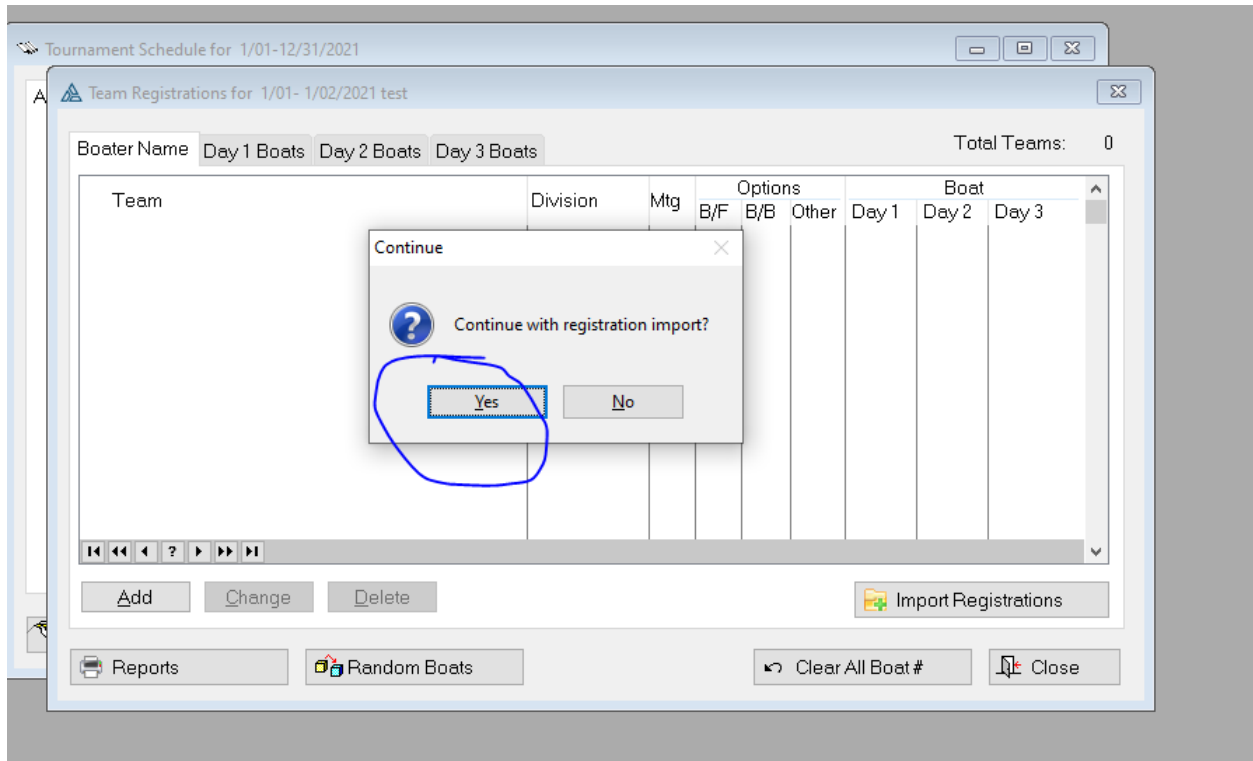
Tournament Schedule for 1/01-12/31/2021

A

Team Registrations for 1/01- 1/02/2021 test

Boater Name | Day 1 Boats | Day 2 Boats | Day 3 Boats

Total Teams: 0

| Team | Division | Mtg | Options B/F | Options B/B | Options Other | Boat Day 1 | Boat Day 2 | Boat Day 3 |
|---|---|---|---|---|---|---|---|---|

Continue

Continue with registration import?

Yes No

? 

Add Change Delete

Import Registrations

Reports Random Boats Clear All Boat # Close